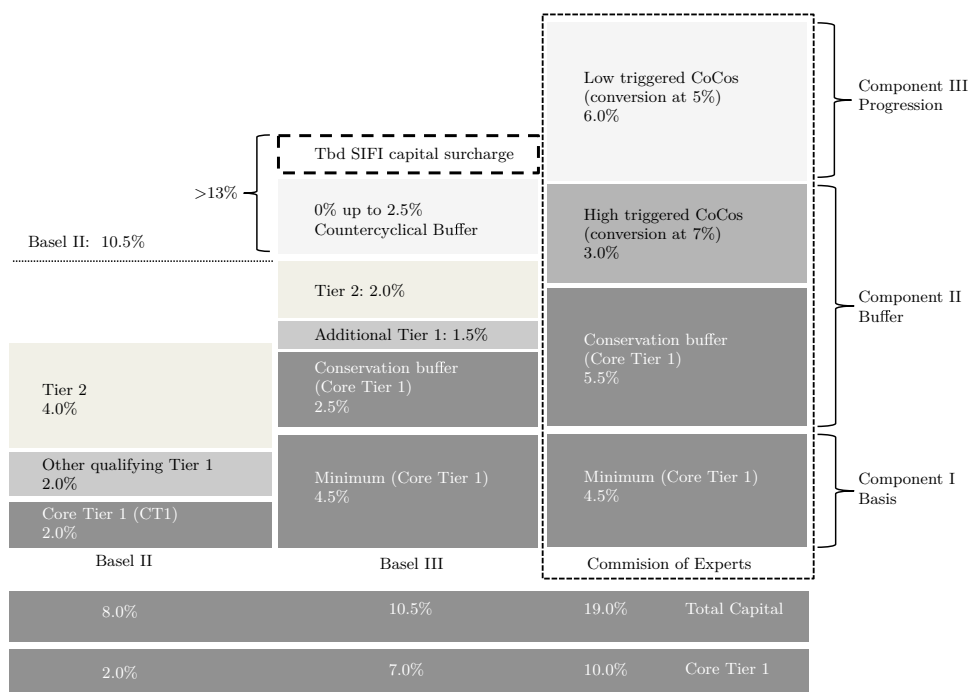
Low triggered CoCos (conversion at 5%) 6.0%

Component III Progression

Tbd SIFI capital surcharge

>13%

0% up to 2.5% Countercyclical Buffer

Basel II: 10.5%

High triggered CoCos (conversion at 7%) 3.0%

Tier 2: 2.0%

Component II Buffer

Additional Tier 1: 1.5%

Conservation buffer (Core Tier 1) 2.5%

Conservation buffer (Core Tier 1) 5.5%

Tier 2 4.0%

Other qualifying Tier 1 2.0%

Minimum (Core Tier 1) 4.5%

Minimum (Core Tier 1) 4.5%

Component I Basis

Core Tier 1 (CT1) 2.0%

Basel II

Basel III

Commision of Experts

| 8.0% | 10.5% | 19.0% | Total Capital |
|---|---|---|---|
| 2.0% | 7.0% | 10.0% | Core Tier 1 |